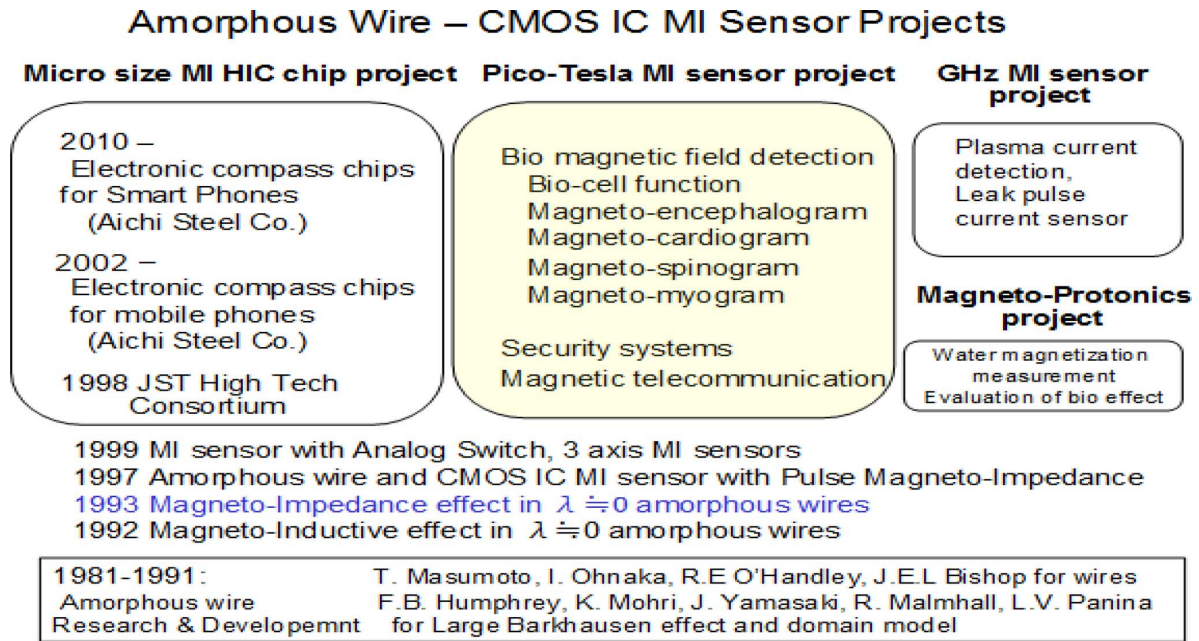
Amorphous Wire – CMOS IC MI Sensor Projects

Micro size MI HIC chip project

2010 – Electronic compass chips for Smart Phones (Aichi Steel Co.)

2002 – Electronic compass chips for mobile phones (Aichi Steel Co.)

1998 JST High Tech Consortium

Pico-Tesla MI sensor project

Bio magnetic field detection
Bio-cell function
Magneto-encephalogram
Magneto-cardiogram
Magneto-spinogram
Magneto-myogram

Security systems
Magnetic telecommunication

GHz MI sensor project

Plasma current detection, Leak pulse current sensor

Magneto-Protonics project

Water magnetization measurement
Evaluation of bio effect

1999 MI sensor with Analog Switch, 3 axis MI sensors
1997 Amorphous wire and CMOS IC MI sensor with Pulse Magneto-Impedance
1993 Magneto-Impedance effect in $\lambda \fallingdotseq 0$ amorphous wires
1992 Magneto-Inductive effect in $\lambda \fallingdotseq 0$ amorphous wires

1981-1991: Amorphous wire Research & Developemnt

T. Masumoto, I. Ohnaka, R.E O'Handley, J.E.L Bishop for wires
F.B. Humphrey, K. Mohri, J. Yamasaki, R. Malmhall, L.V. Panina for Large Barkhausen effect and domain model